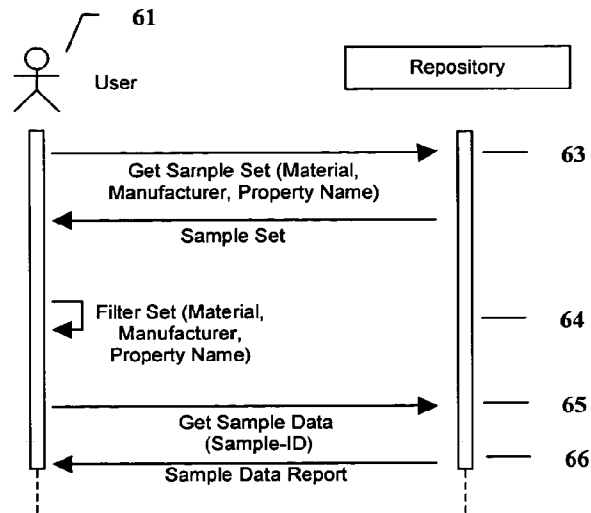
61

User

Repository

63

Get Sample Set (Material, Manufacturer, Property Name)

Sample Set

Filter Set (Material, Manufacturer, Property Name)

64

Get Sample Data (Sample-ID)

65

Sample Data Report

66